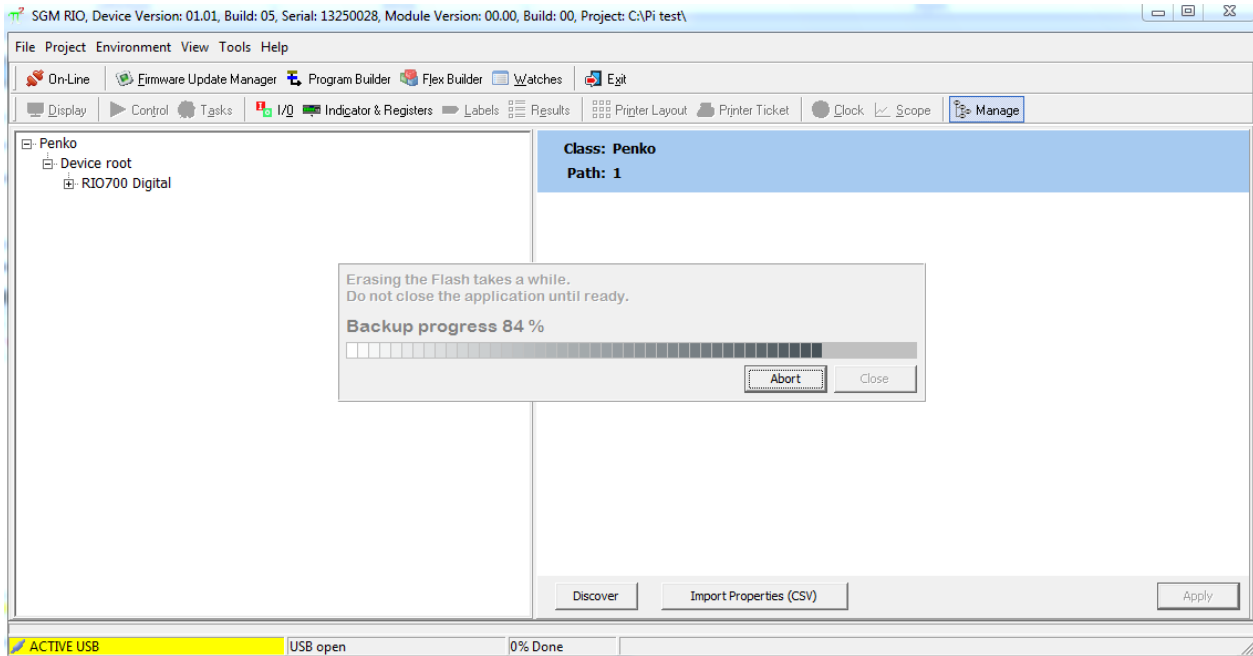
SGM RIO, Device Version: 01.01, Build: 05, Serial: 13250028, Module Version: 00.00, Build: 00, Project: C:\Pi test\

File Project Environment View Tools Help

On-Line | Firmware Update Manager | Program Builder | Flex Builder | Watches | Exit

Display | Control | Tasks | I/O | Indicator & Registers | Labels | Results | Printer Layout | Printer Ticket | Clock | Scope | Manage

Penko
Device root
RIO700 Digital

Class: Penko
Path: 1

Erasing the Flash takes a while.
Do not close the application until ready.

Backup progress 84 %

Abort | Close

Discover | Import Properties (CSV) | Apply

ACTIVE USB | USB open | 0% Done